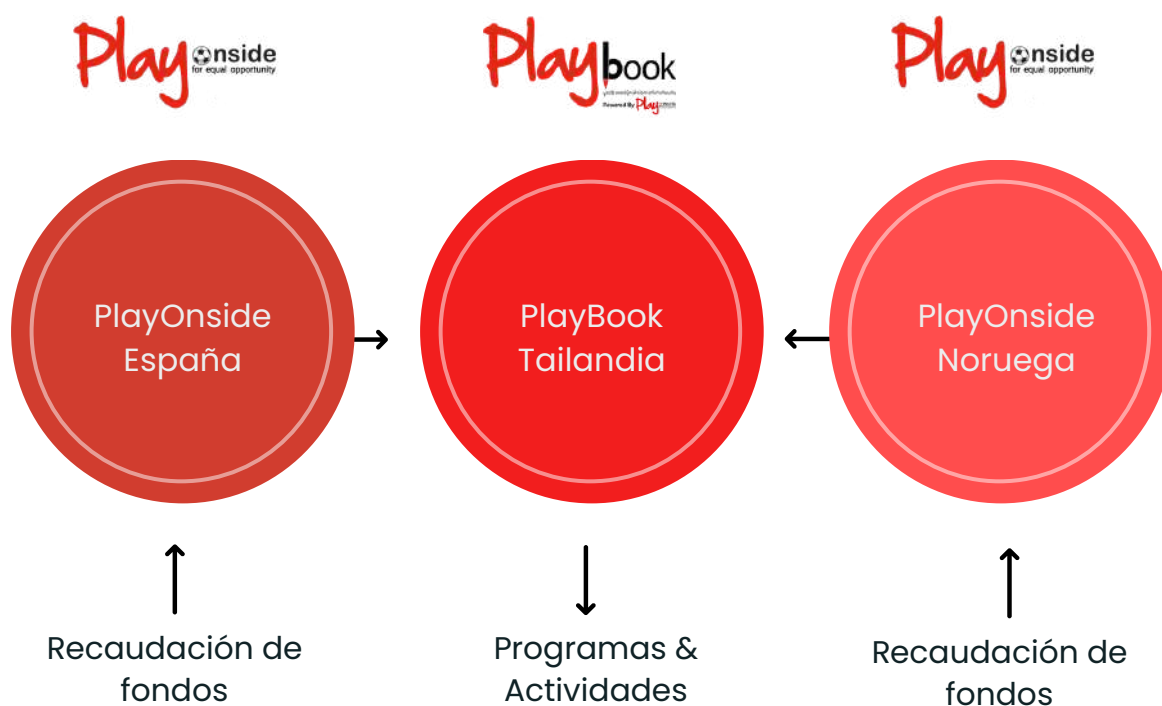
Play Onside for equal opportunity

Play book
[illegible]
Powered By Play

Play Onside for equal opportunity

PlayOnside España

PlayBook Tailandia

PlayOnside Noruega

Recaudación de fondos

Programas & Actividades

Recaudación de fondos